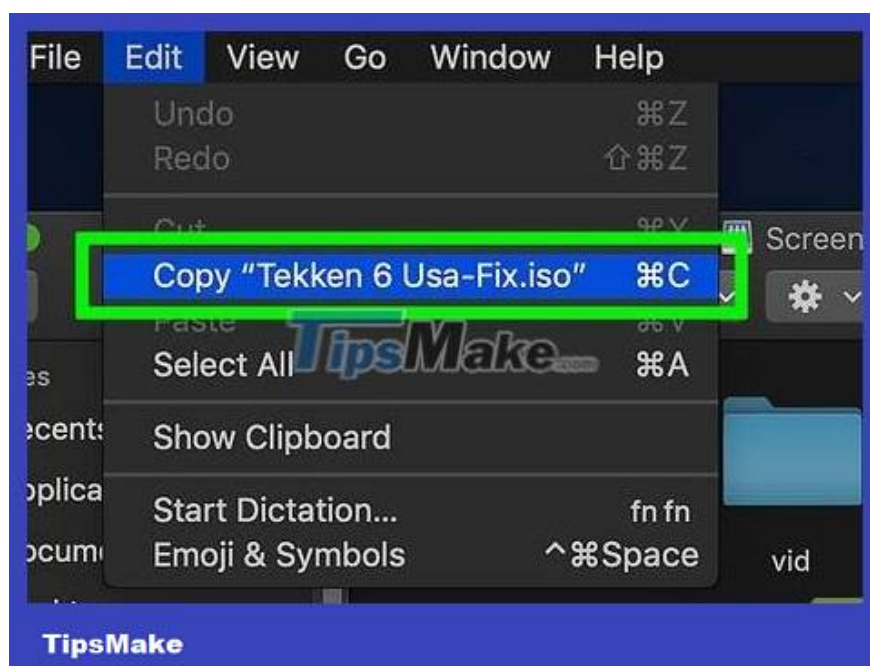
File Edit View Go Window Help

Undo ⌘Z
Redo ⇧⌘Z

Cut ⌘X
Copy “Tekken 6 Usa-Fix.iso” ⌘C
Paste ⌘V
Select All ⌘A

Show Clipboard

Start Dictation... fn fn
Emoji & Symbols ^⌘Space

Screen

es
ecents
pplica
ocum

vid

TipsMake.com

TipsMake